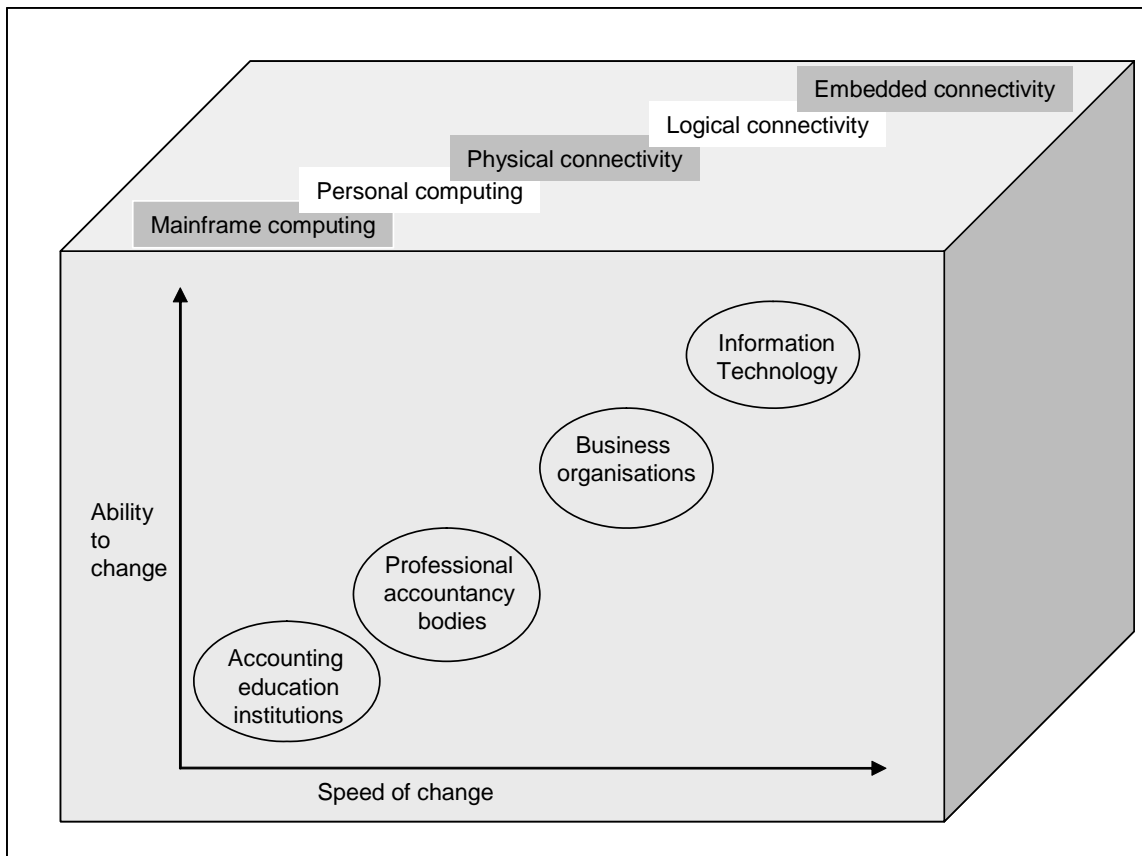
Mainframe computing
Personal computing
Physical connectivity
Logical connectivity
Embedded connectivity

Ability to change

Information Technology

Business organisations

Professional accountancy bodies

Accounting education institutions

Speed of change